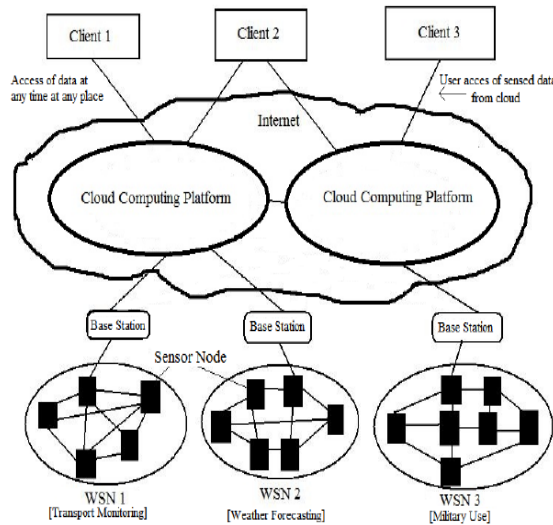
Client 1

Client 2

Client 3

Access of data at any time at any place

User acces of sensed data from cloud

Internet

Cloud Computing Platform

Cloud Computing Platform

Base Station

Base Station

Base Station

Sensor Node

WSN 1
[Transport Monitoring]

WSN 2
[Weather Forecasting]

WSN 3
[Military Use]